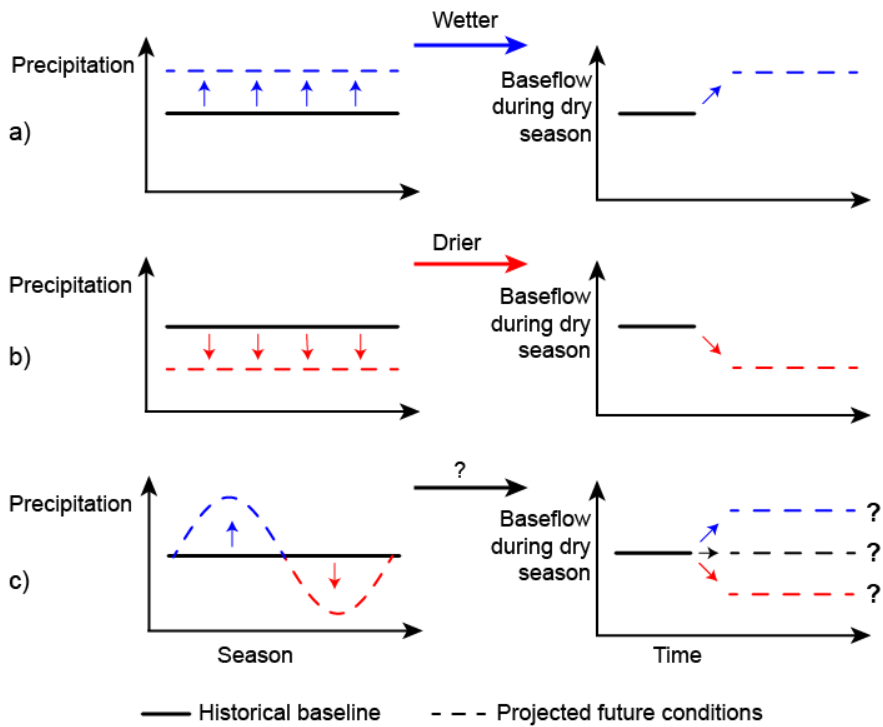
Wetter

Precipitation

a)

Baseflow during dry season

Drier

Precipitation

b)

Baseflow during dry season

?

Precipitation

c)

Baseflow during dry season

?

?

?

Season

Time

Historical baseline

Projected future conditions